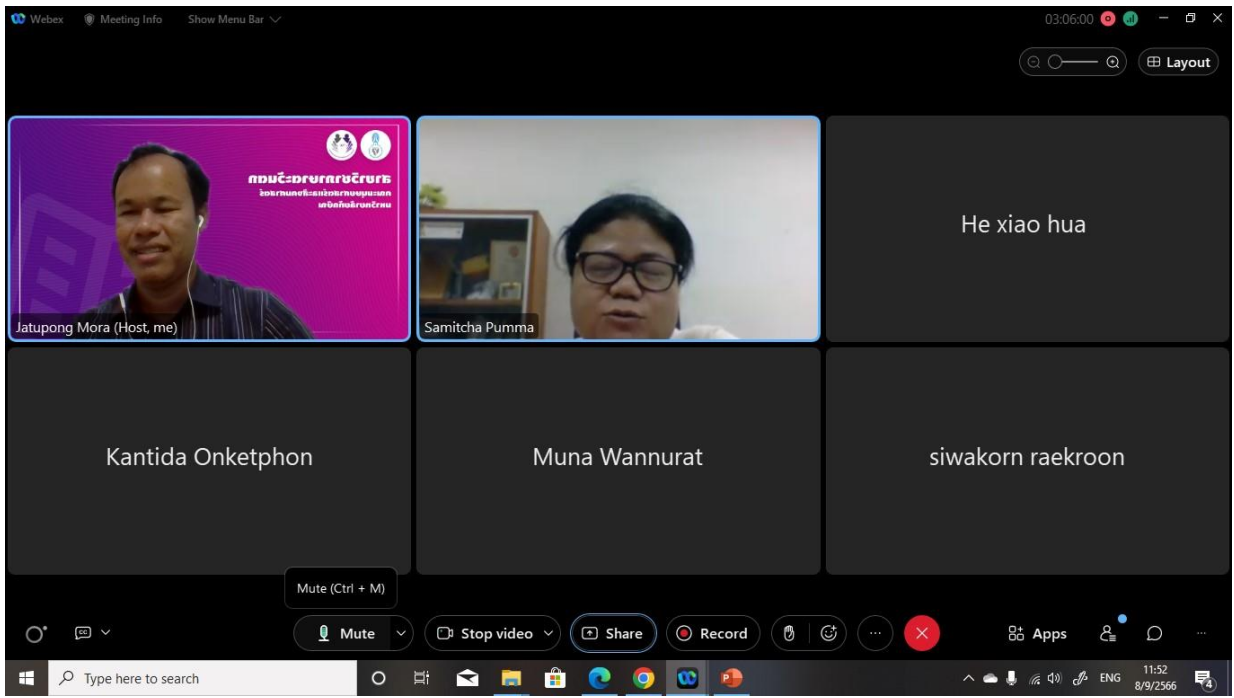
Webex Meeting Info Show Menu Bar

03:06:00

Layout

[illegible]

Jatupong Mora (Host, me)

Samitcha Pumma

He xiao hua

Kantida Onketphon

Muna Wannurat

siwakorn raekroon

Mute (Ctrl + M)

Mute

Stop video

Share

Record

Apps

Type here to search

ENG

11:52
8/9/2566

4